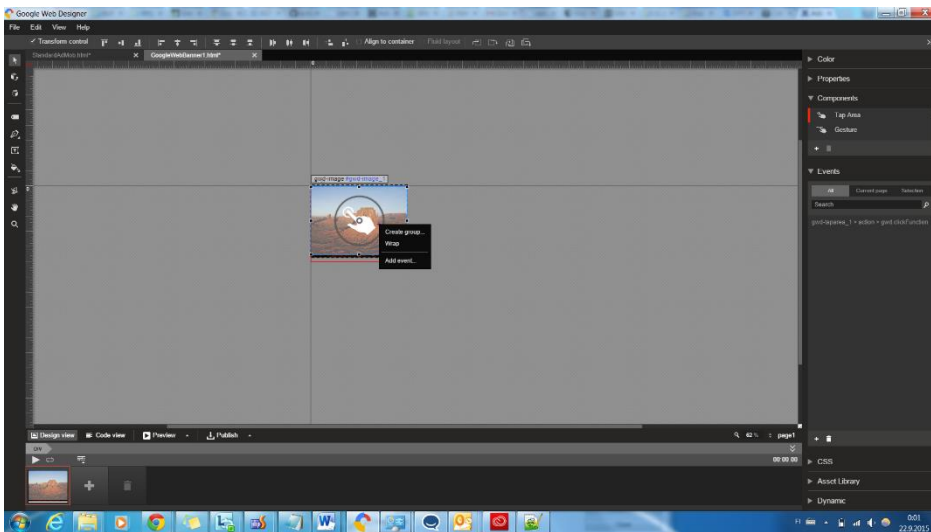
Google Web Designer
File Edit View Help
Transform control
Align to container Fluid layout
StandardAdMob.html* × GoogleWebBanner1.html* ×
gwd-image #gwd-image_1
Create group...
Wrap
Add event...
Color
Properties
Components
Tap Area
Gesture
Events
All Current page Selection
Search
gwd-taparea_1 • action • gwd.clickFunction
Design view Code view Preview Publish
62% page1
00:00:00
CSS
Asset Library
Dynamic
0:01
22.9.2015